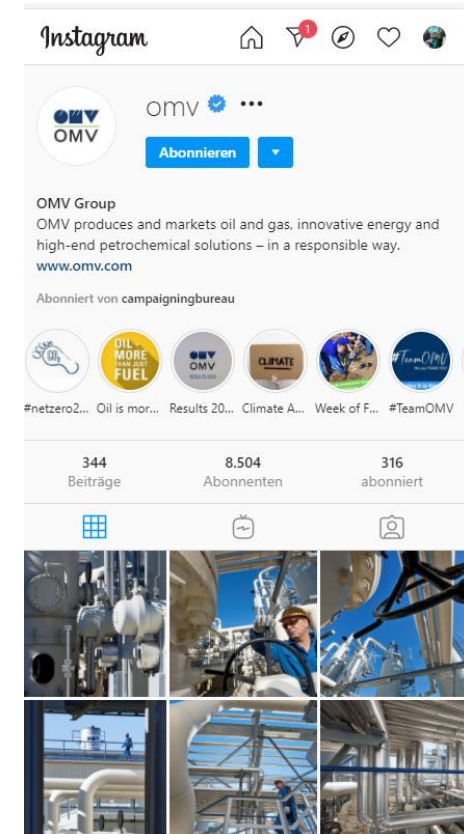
Instagram

1

OMV
OMV

omv

•••

Abonnieren

OMV Group
OMV produces and markets oil and gas, innovative energy and high-end petrochemical solutions – in a responsible way.
www.omv.com

Abonniert von campaigningbureau

OIL MORE THAN JUST FUEL

OMV OMV

CLIMATE

#TeamOMV

#netzero2... Oil is mor... Results 20... Climate A... Week of F... #TeamOMV

344
Beiträge

8.504
Abonnenten

316
abonniert